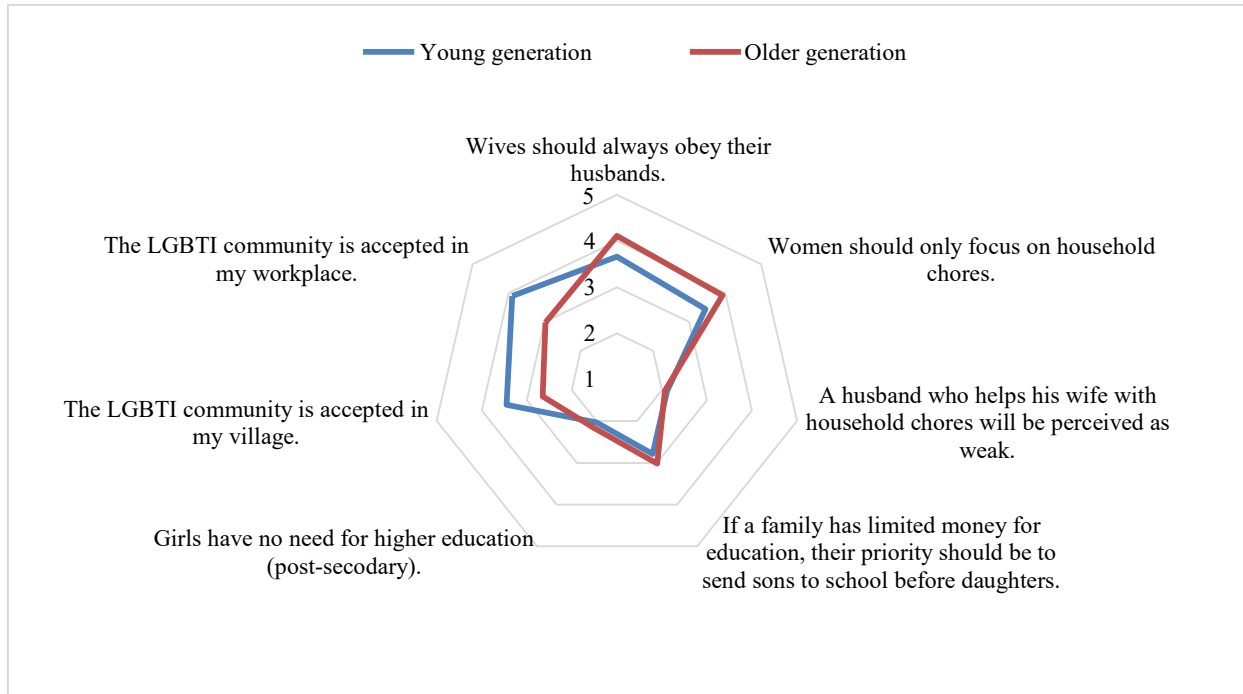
Young generation
Older generation

Wives should always obey their husbands.

5
4
3
2
1

Women should only focus on household chores.

A husband who helps his wife with household chores will be perceived as weak.

If a family has limited money for education, their priority should be to send sons to school before daughters.

Girls have no need for higher education (post-secodary).

The LGBTI community is accepted in my village.

The LGBTI community is accepted in my workplace.